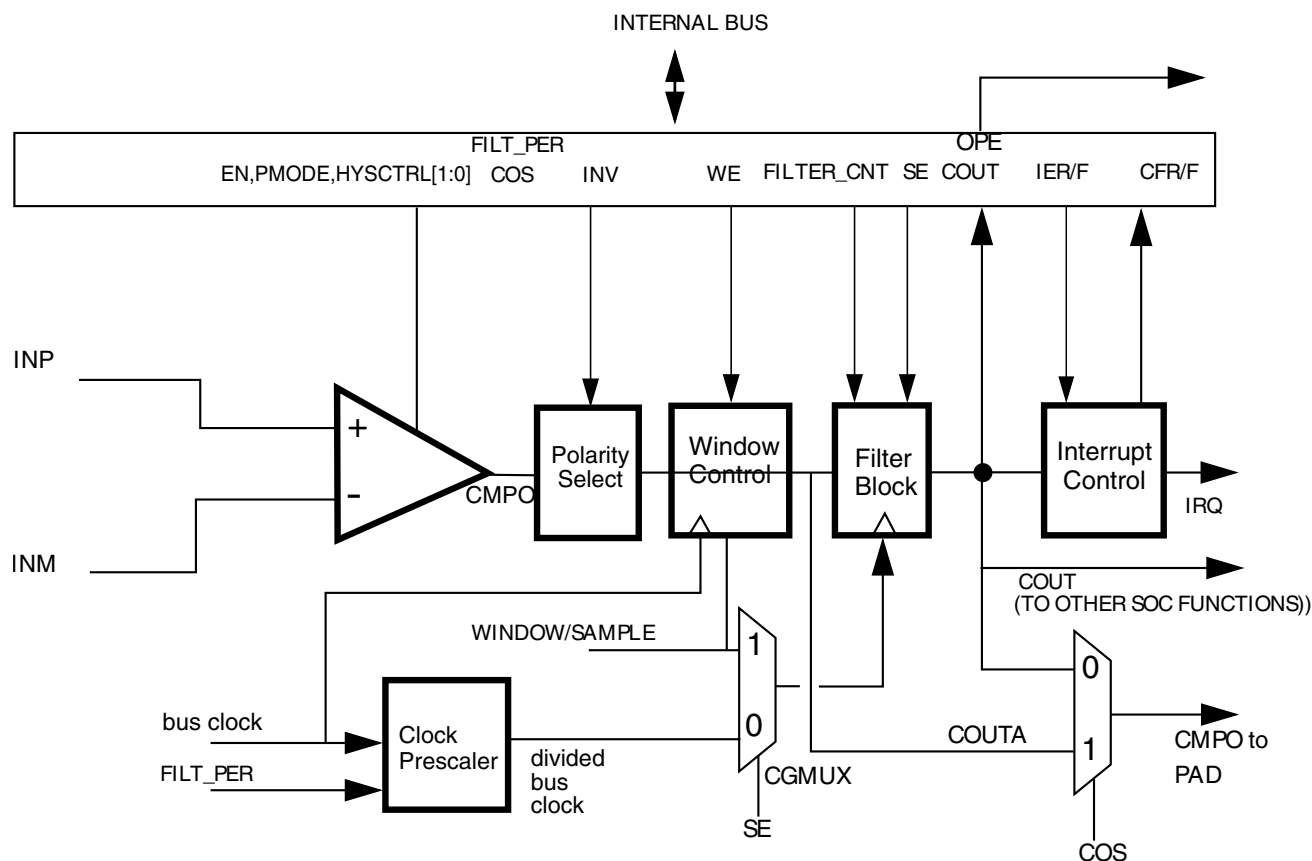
INTERNAL BUS

FILT_PER
EN,PMODE,HYSCTRL[1:0] COS INV WE FILTER_CNT SE OPE COUT IER/F CFR/F

INP
+
-
CMPO
INM

Polarity Select

Window Control

Filter Block

Interrupt Control

IRQ

COUT
(TO OTHER SOC FUNCTIONS))

WINDOW/SAMPLE

1
0
CGMUX
SE

bus clock
FILT_PER

Clock Prescaler

divided bus clock

COUTA

0
1
COS

CMPO to PAD